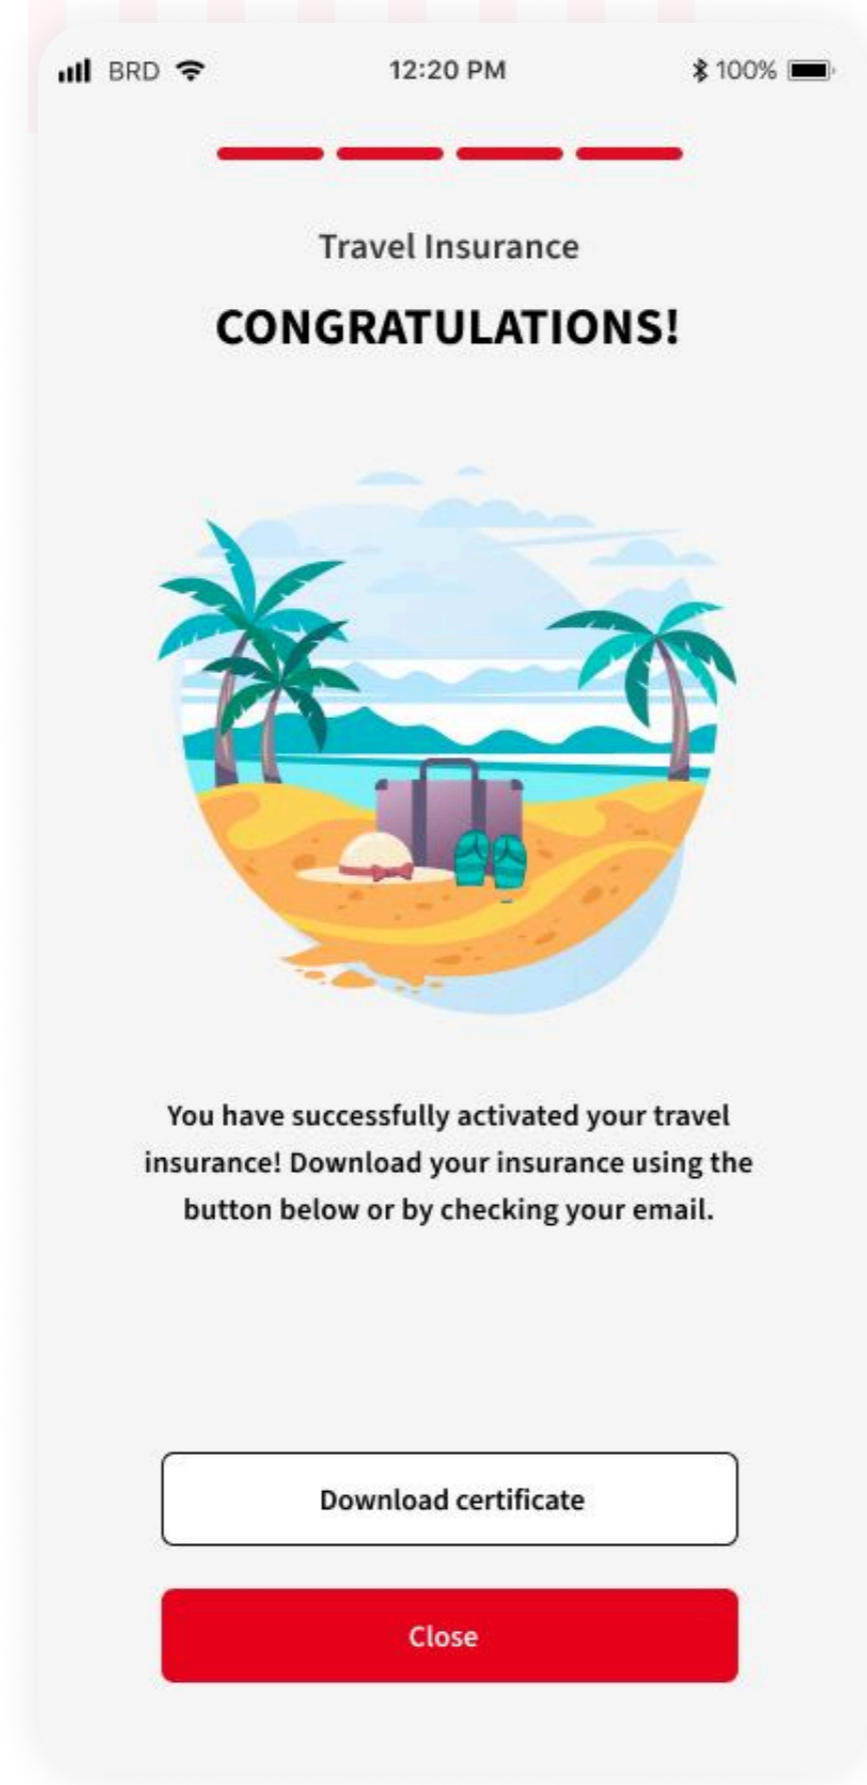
BRD 12:20 PM 100%

Travel Insurance

CONGRATULATIONS!

You have successfully activated your travel insurance! Download your insurance using the button below or by checking your email.

Download certificate

Close